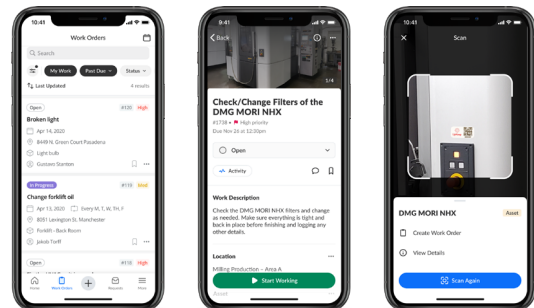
10:41

Work Orders

Search

My Work

Past Due

Status

Last Updated

4 results

Open

#120

High

Broken light

Apr 14, 2020

8449 N. Green Court Pasadena

Light bulb

Gustavo Stanton

In Progress

#113

Med

Change forklift oil

Apr 13, 2020

Every M, T, W, TH, F

8051 Lexington St. Manchester

Forklift - Back Room

Jakob Torff

Open

#116

High

Home

Work Orders

Requests

More

9:41

Back

1/4

Check/Change Filters of the DMG MORI NHX

#1738 • High priority

Due Nov 26 at 12:30pm

Open

Activity

Work Description

Check the DMG MORI NHX filters and change as needed. Make sure everything is tight and back in place before finishing and logging any other details.

Location

Milling Production - Area A

Start Working

Asset

10:41

Scan

DMG MORI NHX

Asset

Create Work Order

View Details

Scan Again